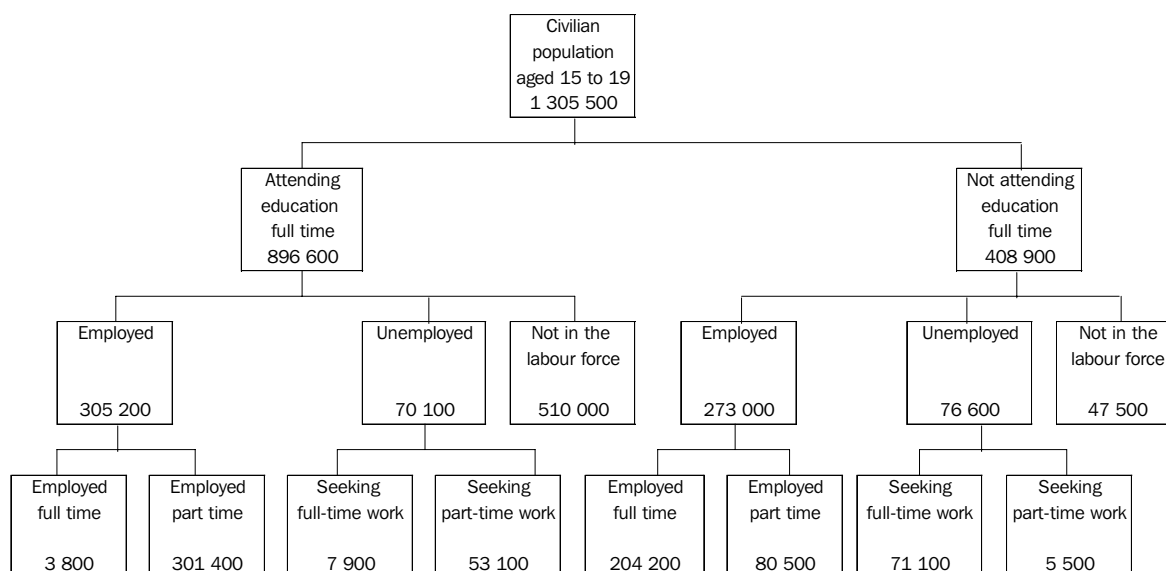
Civilian population aged 15 to 19
1 305 500

Attending education full time
896 600

Not attending education full time
408 900

Employed
305 200

Unemployed
70 100

Not in the labour force
510 000

Employed
273 000

Unemployed
76 600

Not in the labour force
47 500

Employed full time
3 800

Employed part time
301 400

Seeking full-time work
7 900

Seeking part-time work
53 100

Employed full time
204 200

Employed part time
80 500

Seeking full-time work
71 100

Seeking part-time work
5 500